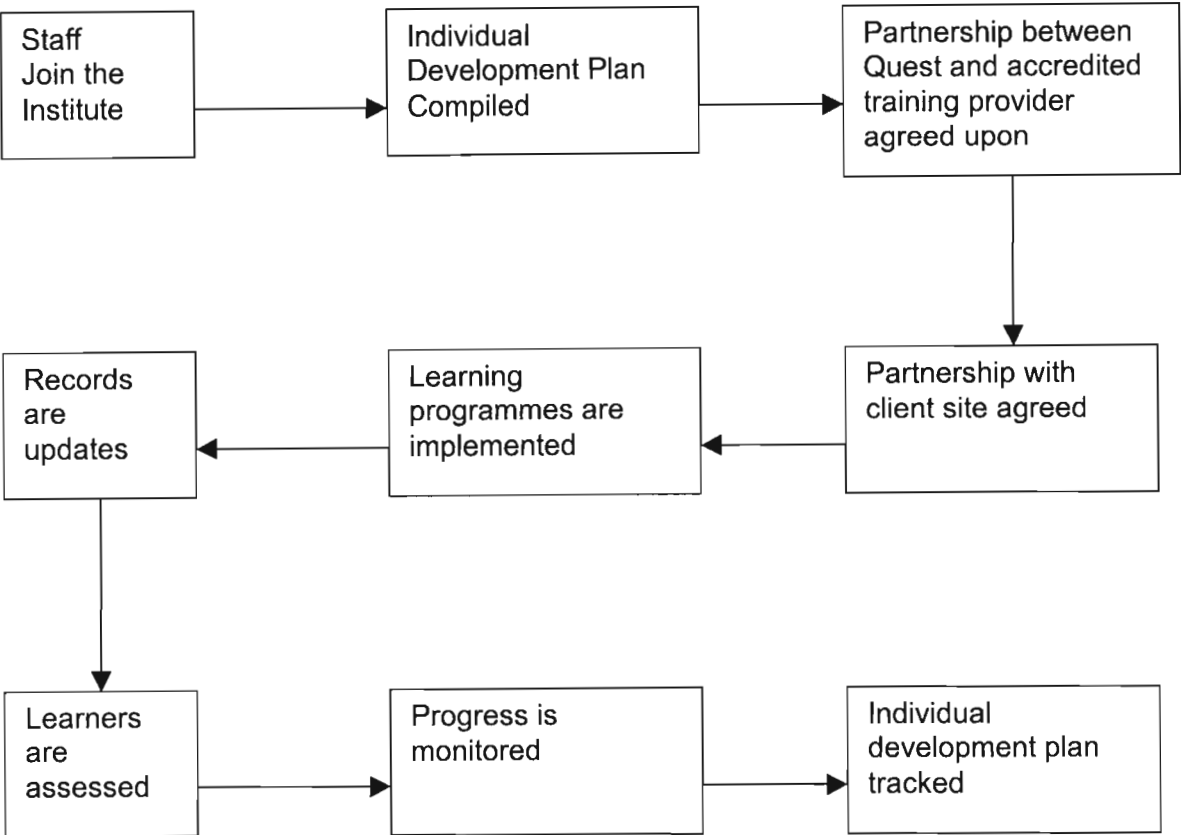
Staff Join the Institute

Individual Development Plan Compiled

Partnership between Quest and accredited training provider agreed upon

Partnership with client site agreed

Learning programmes are implemented

Records are updates

Learners are assessed

Progress is monitored

Individual development plan tracked